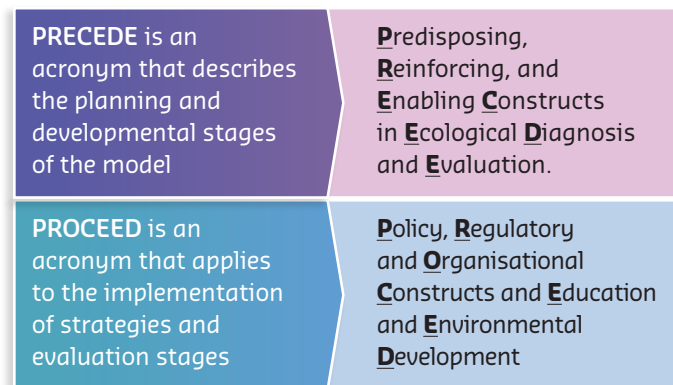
PRECEDE is an acronym that describes the planning and developmental stages of the model

Predisposing, Reinforcing, and Enabling Constructs in Ecological Diagnosis and Evaluation.

PROCEED is an acronym that applies to the implementation of strategies and evaluation stages

Policy, Regulatory and Organisational Constructs and Education and Environmental Development